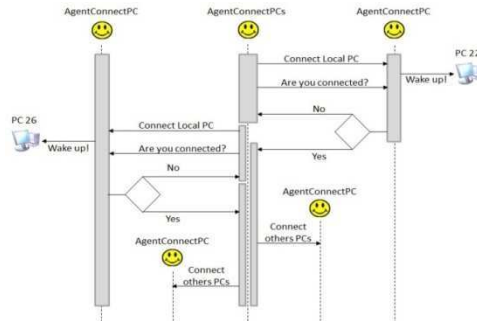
AgentConnectPC

AgentConnectPCs

AgentConnectPC

Connect Local PC

Are you connected?

PC 22

Wake up!

No

PC 26

Connect Local PC

Wake up!

Are you connected?

Yes

No

AgentConnectPC

Yes

Connect others PCs

AgentConnectPC

Connect others PCs